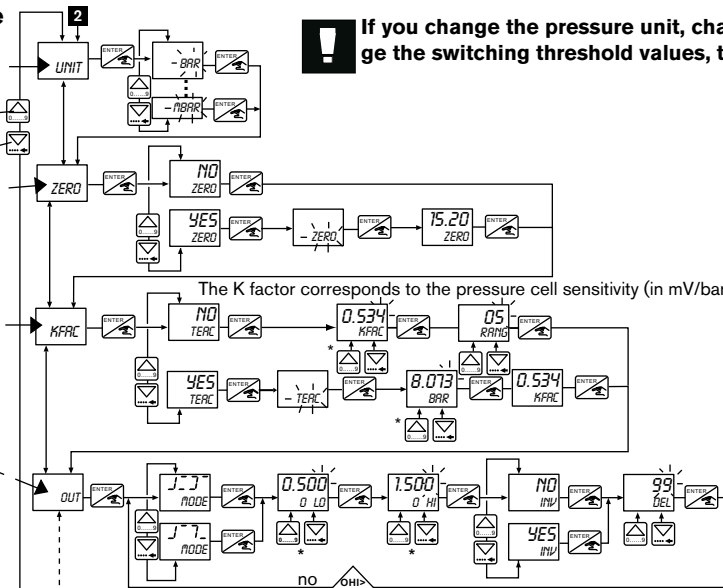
2

If you change the pressure unit, cha ge the switching threshold values, t

UNIT
ENTER
- BAR
ENTER
0.....9
- MBAR
ENTER

ZERO
ENTER
NO ZERO
ENTER
YES ZERO
ENTER
- ZERO
ENTER
15.20 ZERO
ENTER

The K factor corresponds to the pressure cell sensitivity (in mV/bar

KFAC
ENTER
NO TEAC
ENTER
0.534 KFAC
ENTER
05 RANG
ENTER
*
YES TEAC
ENTER
- TEAC
ENTER
8.073 BAR
ENTER
0.534 KFAC
ENTER
*

OUT
ENTER
MODE
ENTER
0.500 0 LO
ENTER
1.500 0 HI
ENTER
NO INV
ENTER
99 DEL
ENTER
MODE
*
*
YES INV
ENTER

no
OHI>